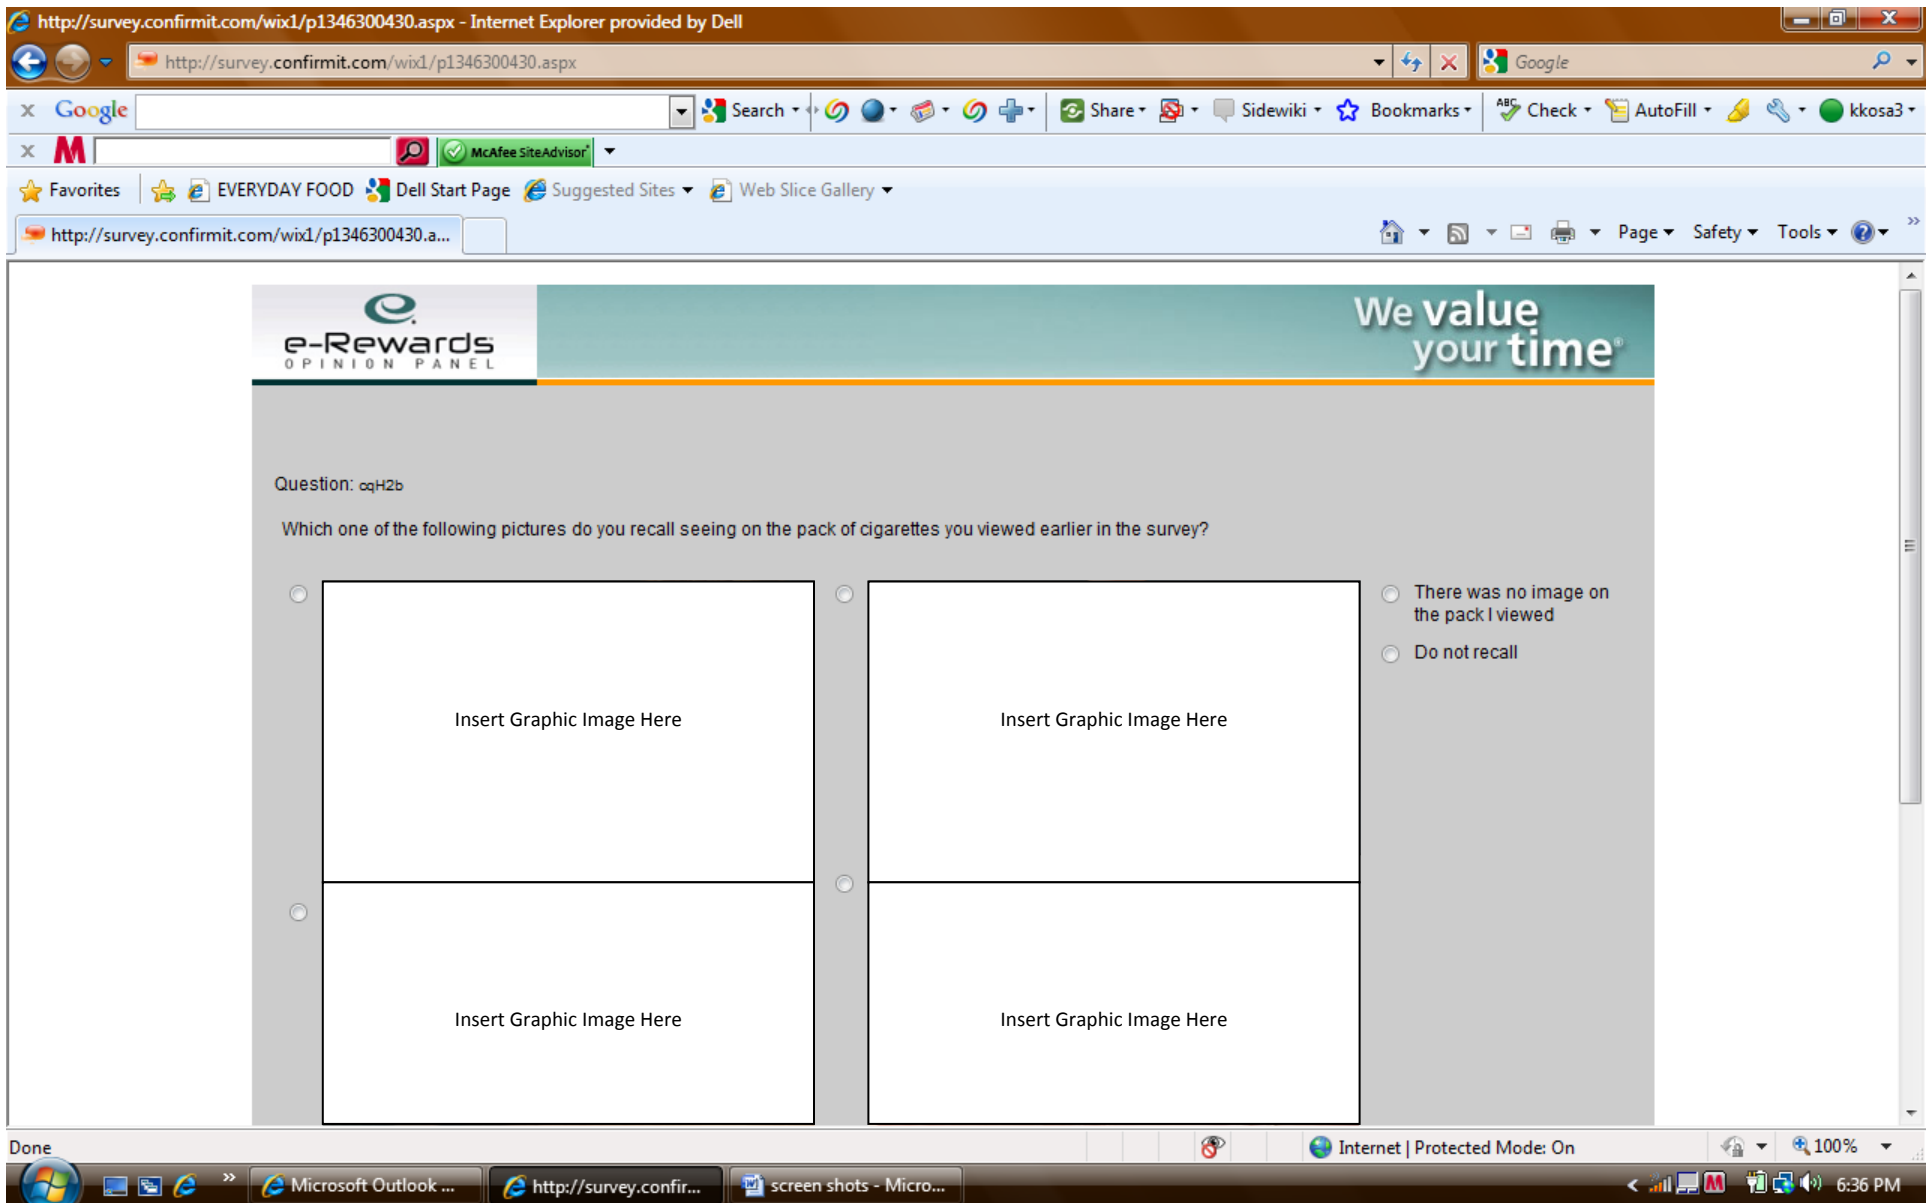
http://survey.confirmit.com/wix1/p1346300430.aspx - Internet Explorer provided by Dell

http://survey.confirmit.com/wix1/p1346300430.aspx

Google

Google Search Share Sidewiki Bookmarks Check AutoFill kkosa3

McAfee SiteAdvisor

Favorites EVERYDAY FOOD Dell Start Page Suggested Sites Web Slice Gallery

http://survey.confirmit.com/wix1/p1346300430.a...

Page Safety Tools

e-Rewards OPINION PANEL

We value your time

Question: cqH2b

Which one of the following pictures do you recall seeing on the pack of cigarettes you viewed earlier in the survey?

Insert Graphic Image Here

Insert Graphic Image Here

There was no image on the pack I viewed

Do not recall

Insert Graphic Image Here

Insert Graphic Image Here

Done

Internet | Protected Mode: On

100%

Microsoft Outlook ...

http://survey.confir...

screen shots - Micro...

6:36 PM